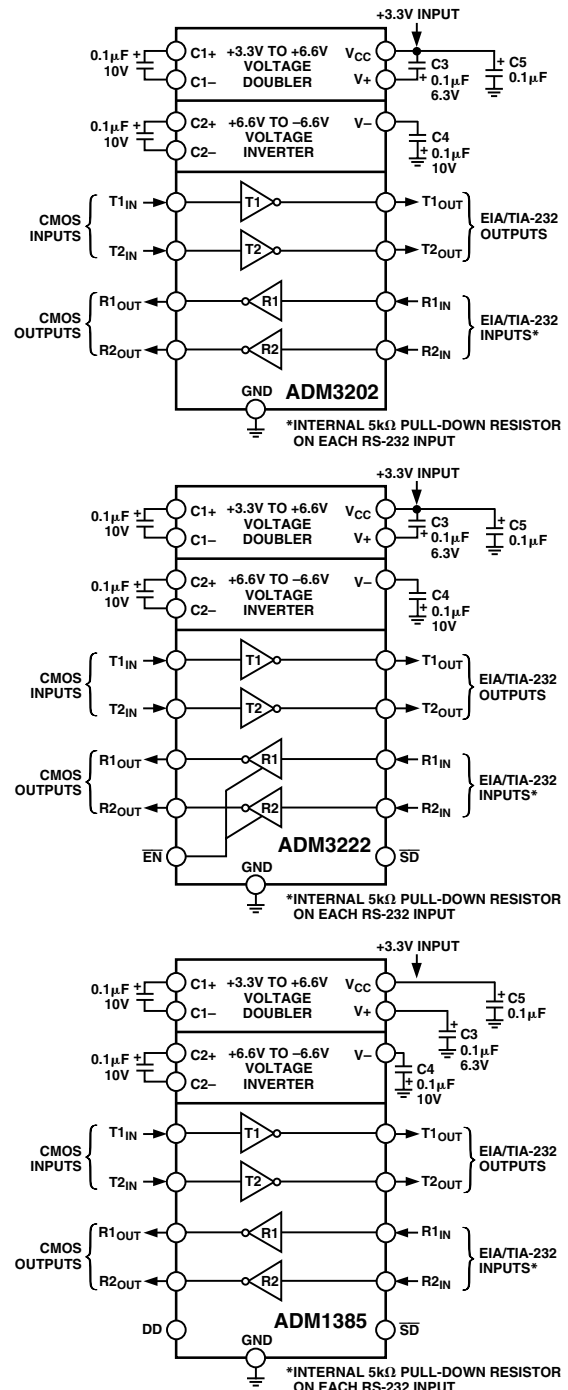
+3.3V INPUT

0.1μF 10V

C1+ C1−

+3.3V TO +6.6V VOLTAGE DOUBLER

$V_{CC}$ V+

C3 0.1μF 6.3V

C5 0.1μF

0.1μF 10V

C2+ C2−

+6.6V TO −6.6V VOLTAGE INVERTER

V−

C4 0.1μF 10V

CMOS INPUTS

$T1_{IN}$ $T2_{IN}$

T1 T2

$T1_{OUT}$ $T2_{OUT}$

EIA/TIA-232 OUTPUTS

CMOS OUTPUTS

$R1_{OUT}$ $R2_{OUT}$

R1 R2

$R1_{IN}$ $R2_{IN}$

EIA/TIA-232 INPUTS*

GND

ADM3202

*INTERNAL 5kΩ PULL-DOWN RESISTOR ON EACH RS-232 INPUT

+3.3V INPUT

0.1μF 10V

C1+ C1−

+3.3V TO +6.6V VOLTAGE DOUBLER

$V_{CC}$ V+

C3 0.1μF 6.3V

C5 0.1μF

0.1μF 10V

C2+ C2−

+6.6V TO −6.6V VOLTAGE INVERTER

V−

C4 0.1μF 10V

CMOS INPUTS

$T1_{IN}$ $T2_{IN}$

T1 T2

$T1_{OUT}$ $T2_{OUT}$

EIA/TIA-232 OUTPUTS

CMOS OUTPUTS

$R1_{OUT}$ $R2_{OUT}$

R1 R2

$R1_{IN}$ $R2_{IN}$

EIA/TIA-232 INPUTS*

$\overline{EN}$

ADM3222

$\overline{SD}$

GND

*INTERNAL 5kΩ PULL-DOWN RESISTOR ON EACH RS-232 INPUT

+3.3V INPUT

0.1μF 10V

C1+ C1−

+3.3V TO +6.6V VOLTAGE DOUBLER

$V_{CC}$ V+

C5 0.1μF

C3 0.1μF 6.3V

0.1μF 10V

C2+ C2−

+6.6V TO −6.6V VOLTAGE INVERTER

V−

C4 0.1μF 10V

CMOS INPUTS

$T1_{IN}$ $T2_{IN}$

T1 T2

$T1_{OUT}$ $T2_{OUT}$

EIA/TIA-232 OUTPUTS

CMOS OUTPUTS

$R1_{OUT}$ $R2_{OUT}$

R1 R2

$R1_{IN}$ $R2_{IN}$

EIA/TIA-232 INPUTS*

DD

ADM1385

$\overline{SD}$

GND

*INTERNAL 5kΩ PULL-DOWN RESISTOR ON EACH RS-232 INPUT